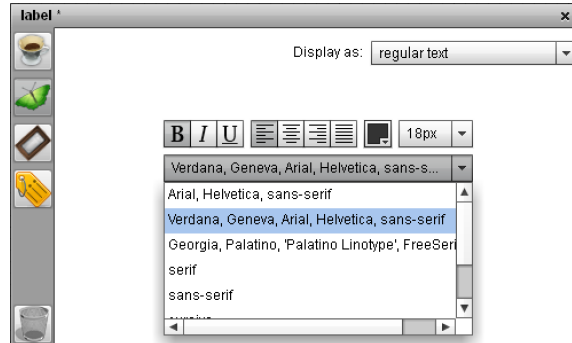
label *

×

Display as: regular text

B I U

18px

Verdana, Geneva, Arial, Helvetica, sans-s...

Arial, Helvetica, sans-serif

Verdana, Geneva, Arial, Helvetica, sans-serif

Georgia, Palatino, 'Palatino Linotype', FreeSeri

serif

sans-serif

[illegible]